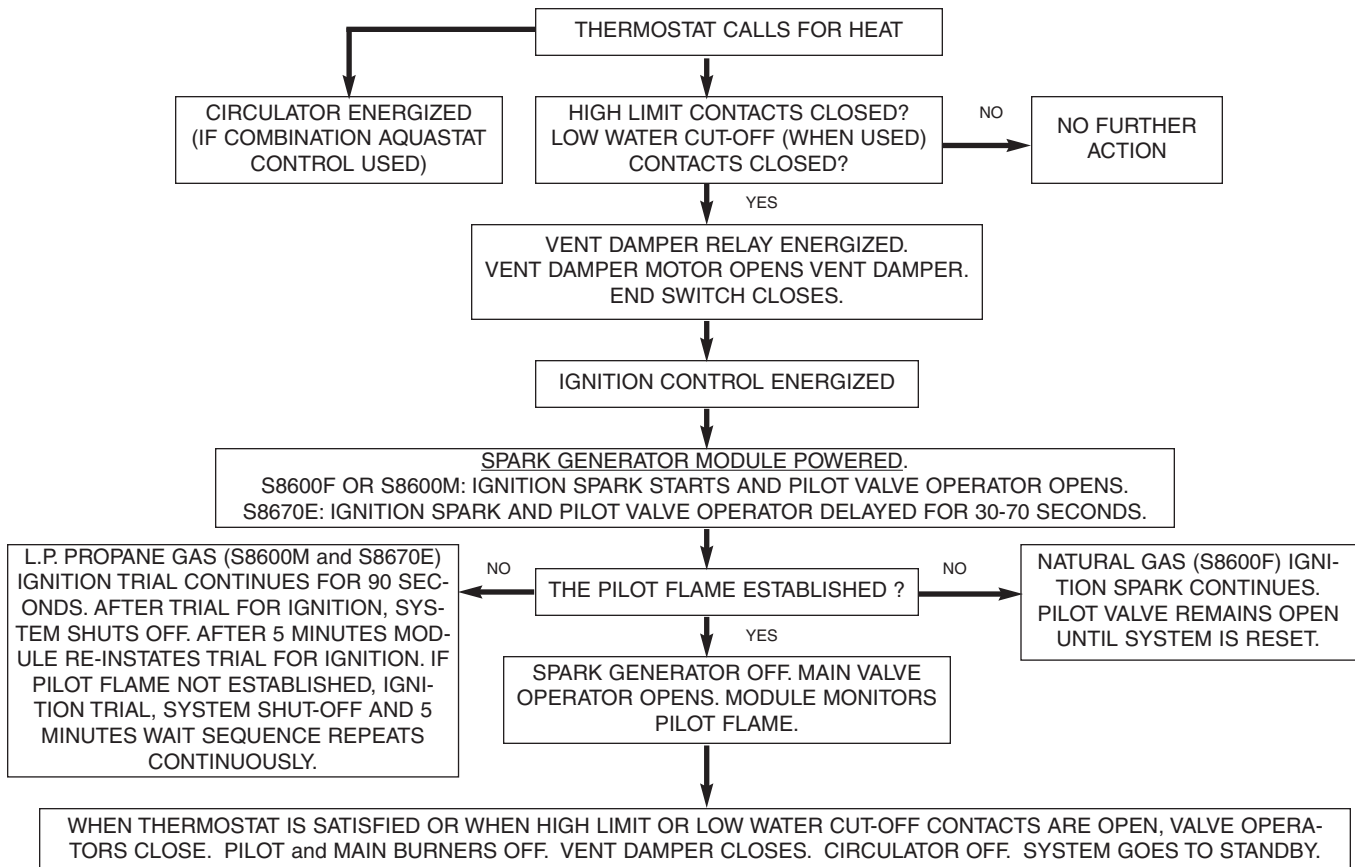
THERMOSTAT CALLS FOR HEAT

CIRCULATOR ENERGIZED (IF COMBINATION AQUASTAT CONTROL USED)

HIGH LIMIT CONTACTS CLOSED? LOW WATER CUT-OFF (WHEN USED) CONTACTS CLOSED?

NO

NO FURTHER ACTION

YES

VENT DAMPER RELAY ENERGIZED. VENT DAMPER MOTOR OPENS VENT DAMPER. END SWITCH CLOSES.

IGNITION CONTROL ENERGIZED

SPARK GENERATOR MODULE POWERED. S8600F OR S8600M: IGNITION SPARK STARTS AND PILOT VALVE OPERATOR OPENS. S8670E: IGNITION SPARK AND PILOT VALVE OPERATOR DELAYED FOR 30-70 SECONDS.

L.P. PROPANE GAS (S8600M and S8670E) IGNITION TRIAL CONTINUES FOR 90 SECONDS. AFTER TRIAL FOR IGNITION, SYSTEM SHUTS OFF. AFTER 5 MINUTES MODULE RE-INSTATES TRIAL FOR IGNITION. IF PILOT FLAME NOT ESTABLISHED, IGNITION TRIAL, SYSTEM SHUT-OFF AND 5 MINUTES WAIT SEQUENCE REPEATS CONTINUOUSLY.

NO

THE PILOT FLAME ESTABLISHED ?

NO

NATURAL GAS (S8600F) IGNITION SPARK CONTINUES. PILOT VALVE REMAINS OPEN UNTIL SYSTEM IS RESET.

YES

SPARK GENERATOR OFF. MAIN VALVE OPERATOR OPENS. MODULE MONITORS PILOT FLAME.

WHEN THERMOSTAT IS SATISFIED OR WHEN HIGH LIMIT OR LOW WATER CUT-OFF CONTACTS ARE OPEN, VALVE OPERATORS CLOSE. PILOT and MAIN BURNERS OFF. VENT DAMPER CLOSES. CIRCULATOR OFF. SYSTEM GOES TO STANDBY.